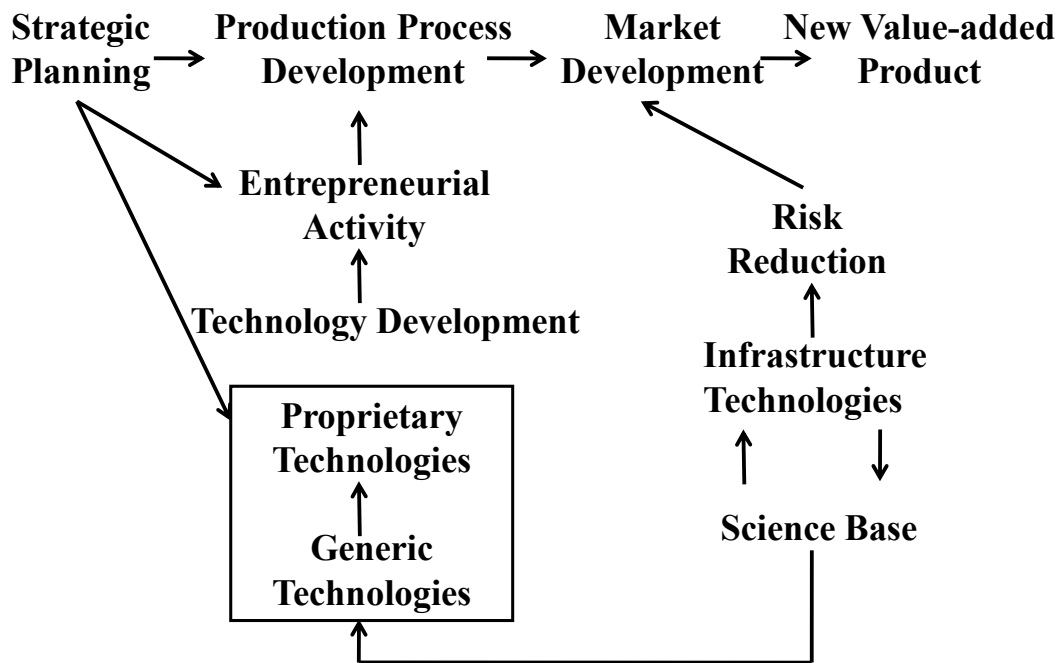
Strategic Planning

Production Process Development

Market Development

New Value-added Product

Entrepreneurial Activity

Technology Development

Risk Reduction

Infrastructure Technologies

Proprietary Technologies

Generic Technologies

Science Base